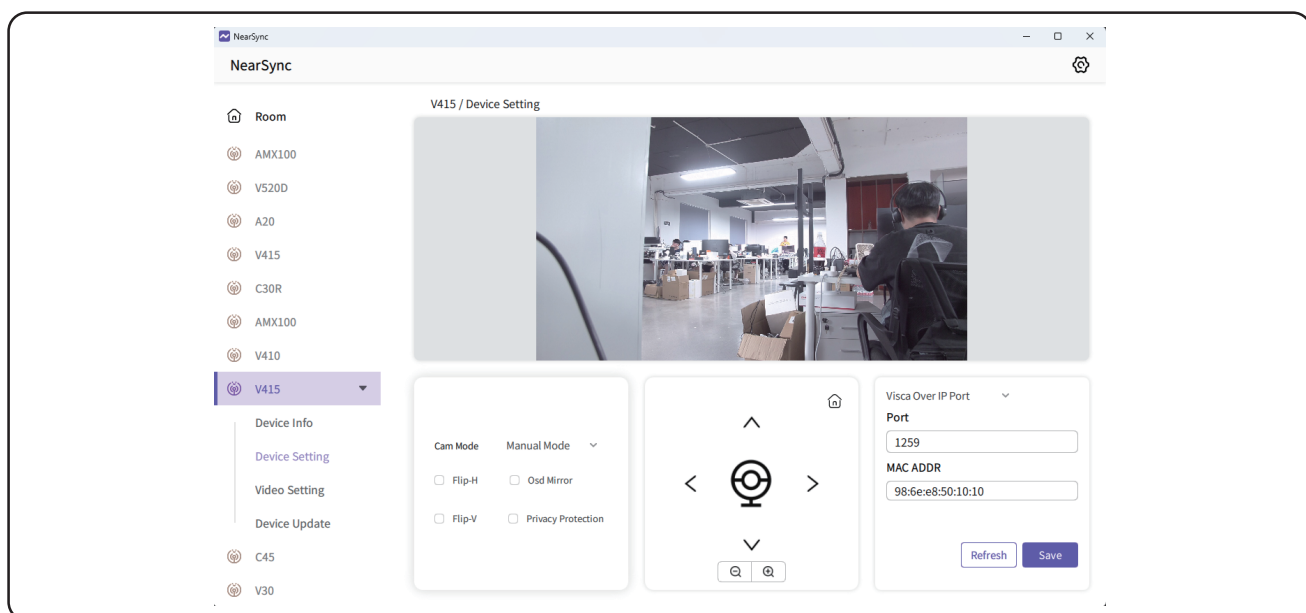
NearSync

NearSync

Room

AMX100

V520D

A20

V415

C30R

AMX100

V410

V415

Device Info

Device Setting

Video Setting

Device Update

C45

V30

V415 / Device Setting

Cam Mode Manual Mode

Flip-H

Osd Mirror

Flip-V

Privacy Protection

Visca Over IP Port

Port

1259

MAC ADDR

98:6e:e8:50:10:10

Refresh

Save